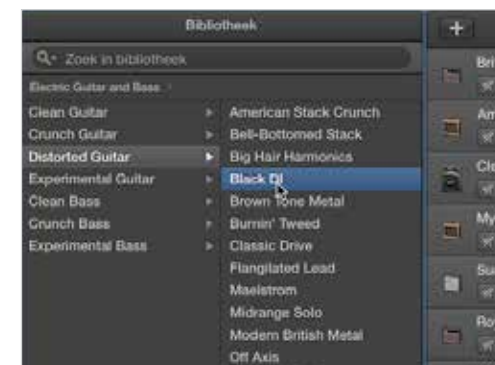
Bibliotheek

Zoek in bibliotheek

Electric Guitar and Bass

Clean Guitar
Crunch Guitar
Distorted Guitar
Experimental Guitar
Clean Bass
Crunch Bass
Experimental Bass

American Stack Crunch
Bell-Bottomed Stack
Big Hair Harmonics
Black DI
Brown Tone Metal
Burnin' Tweed
Classic Drive
Flangilated Lead
Maelstrom
Midrange Solo
Modern British Metal
Off Axis

+

Bri
Am
Cl
My
Su
Ro